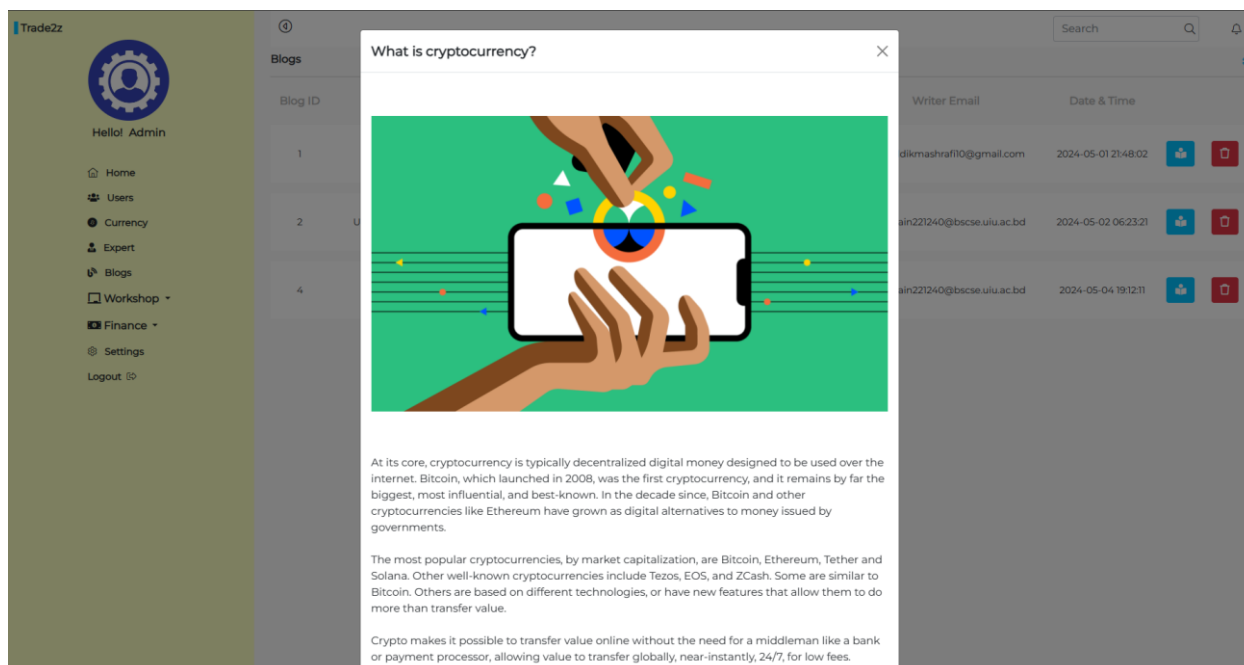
Trade2z

Hello! Admin

Home
Users
Currency
Expert
Blogs
Workshop
Finance
Settings
Logout

Search

Blogs

| Blog ID | | Writer Email | Date & Time |
|---|---|---|---|
| 1 | | dikmashrafi10@gmail.com | 2024-05-01 21:48:02 |
| 2 | U | ain221240@bscse.uiu.ac.bd | 2024-05-02 06:23:21 |
| 4 | | ain221240@bscse.uiu.ac.bd | 2024-05-04 19:12:11 |

What is cryptocurrency?

At its core, cryptocurrency is typically decentralized digital money designed to be used over the internet. Bitcoin, which launched in 2008, was the first cryptocurrency, and it remains by far the biggest, most influential, and best-known. In the decade since, Bitcoin and other cryptocurrencies like Ethereum have grown as digital alternatives to money issued by governments.

The most popular cryptocurrencies, by market capitalization, are Bitcoin, Ethereum, Tether and Solana. Other well-known cryptocurrencies include Tezos, EOS, and ZCash. Some are similar to Bitcoin. Others are based on different technologies, or have new features that allow them to do more than transfer value.

Crypto makes it possible to transfer value online without the need for a middleman like a bank or payment processor, allowing value to transfer globally, near-instantly, 24/7, for low fees.